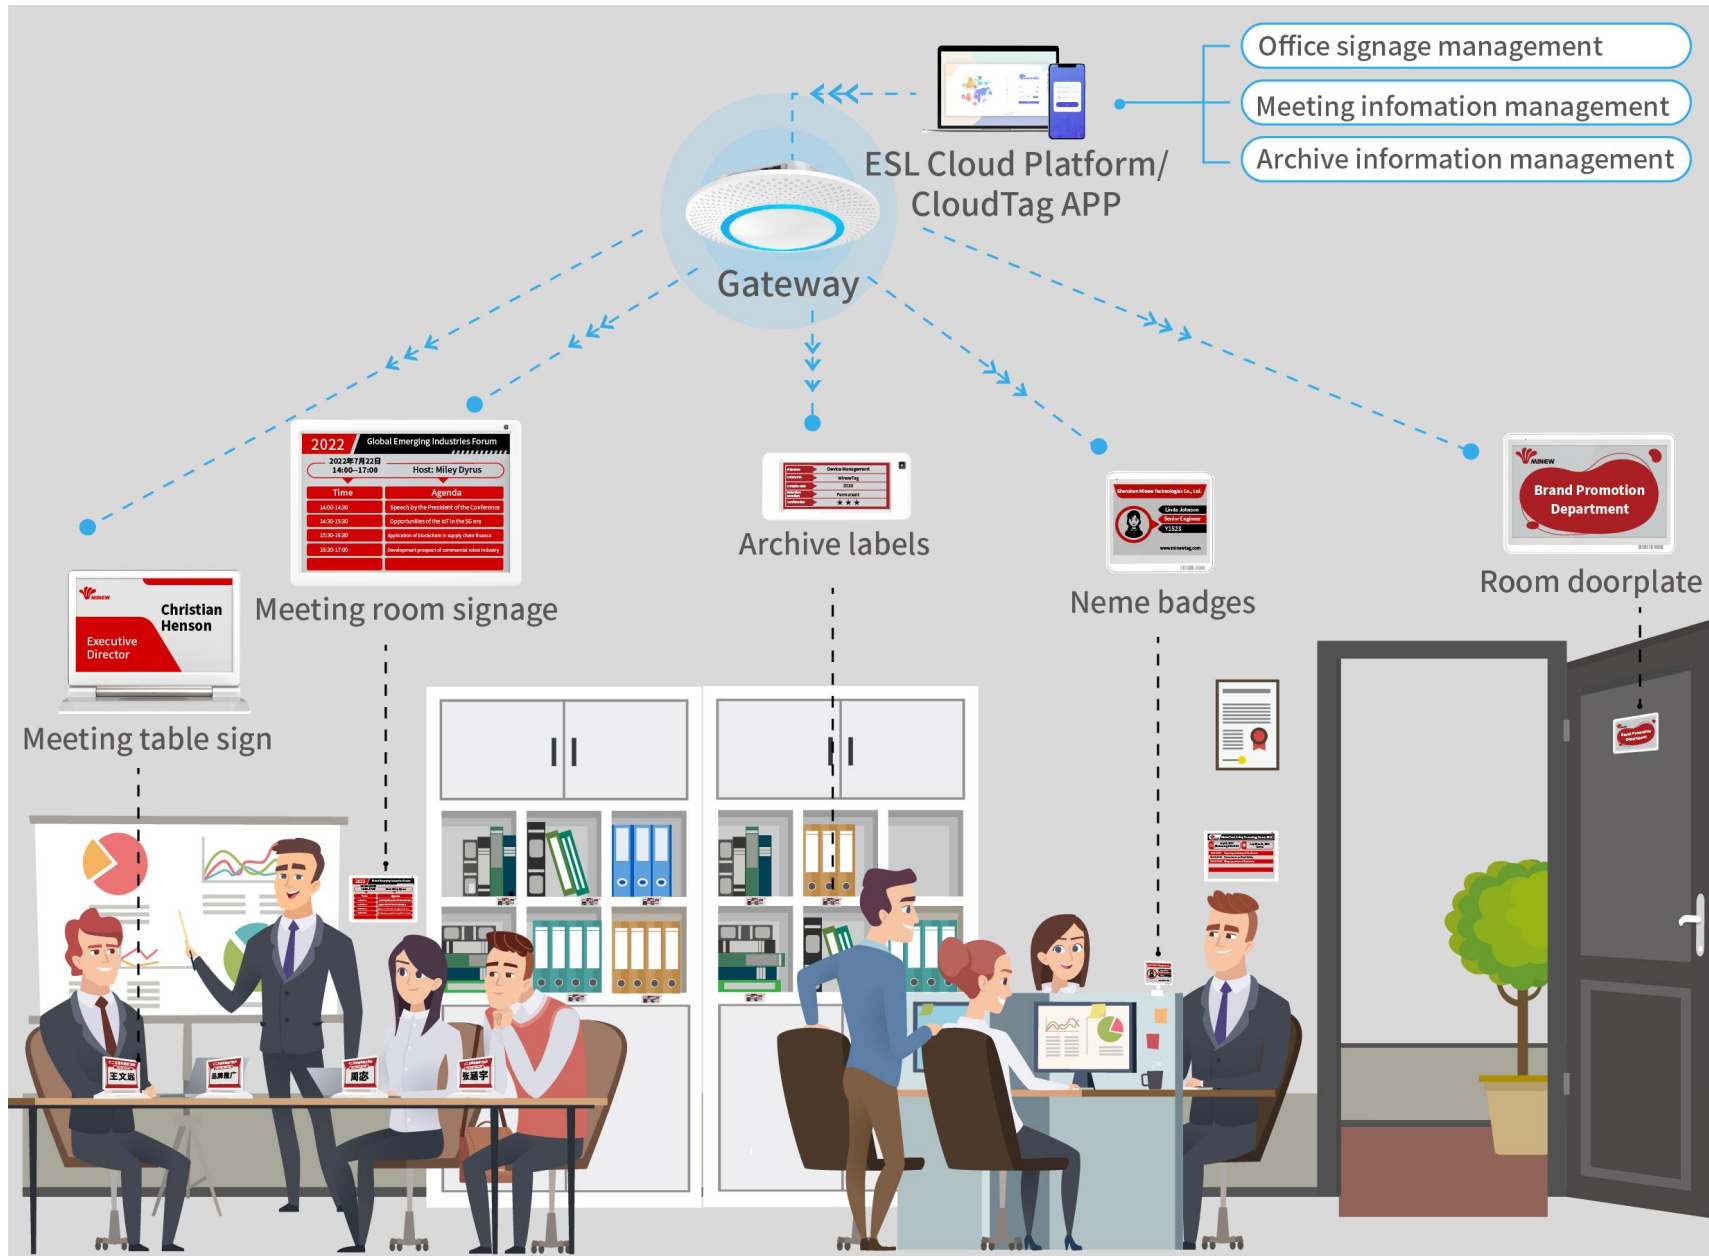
Office signage management

Meeting infomation management

Archive information management

ESL Cloud Platform/ CloudTag APP

Gateway

2022 Global Emerging Industries Forum

2022年7月22日 14:00--17:00

Host: Miley Dyrus

| Time | Agenda |
|---|---|
| 14:00-14:30 | Speech by the President of the Conference |
| 14:30-15:30 | Opportunities of the IoT in the 5G era |
| 15:30-16:30 | Application of blockchain in supply chain finance |
| 16:30-17:00 | Development prospect of commercial robot industry |

Meeting room signage

Device Management

MinewTag

2018

Permanent

★★★

Archive labels

Shenzhen Minew Technologies Co., Ltd.

Linda Johnson

Senior Engineer

Y1523

www.minewtag.com

Neme badges

MINEW

Brand Promotion Department

Room doorplate

MINEW

Christian Henson

Executive Director

Meeting table sign

王文远

孟晓南

周宏

张通宇